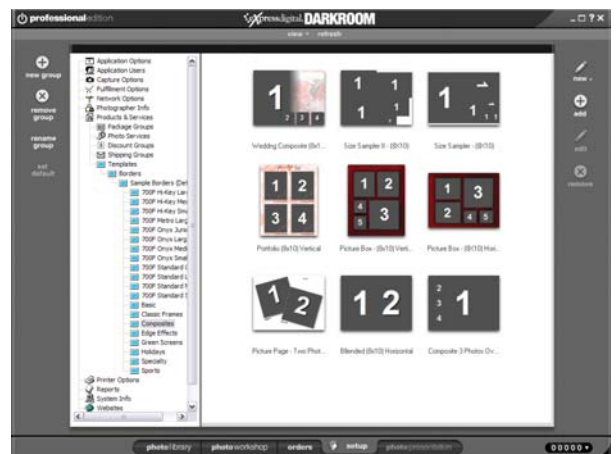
professionaledition

ExpressDigital DARKROOM

view refresh

new group
remove group
rename group
set default

Application Options
Application Users
Capture Options
Fulfillment Options
Network Options
Photographer Info
Products & Services
Package Groups
Photo Services
Discount Groups
Shipping Groups
Templates
Borders
Sample Borders (Def
700F Hi-Key Lar
700F Hi-Key Me
700F Hi-Key Sm
700F Metro Larg
700F Onyx Juni
700F Onyx Larg
700F Onyx Medi
700F Onyx Smal
700F Standard
700F Standard
700F Standard
700F Standard
Basic
Classic Frames
Composites
Edge Effects
Green Screens
Holidays
Specialty
Sports
Printer Options
Reports
System Info
Websites

1 2 3 4
Wedding Composite (8x1...

1 1 1
Size Sampler II - (8X10)

1 1 1 1
Size Sampler - (8X10)

1 2 3 4
Portfolio (8x10) Vertical

1 2 4 5 3
Picture Box - (8X10) Verti...

1 3 2 4 5
Picture Box - (8X10) Hori...

1 2
Picture Page - Two Phot...

1 2
Blended (8X10) Horizontal

2 3 4 1
Composite 3 Photos Ov...

new
add
edit
remove

photolibrary
photoworkshop
orders
setup
photopresentation
00000